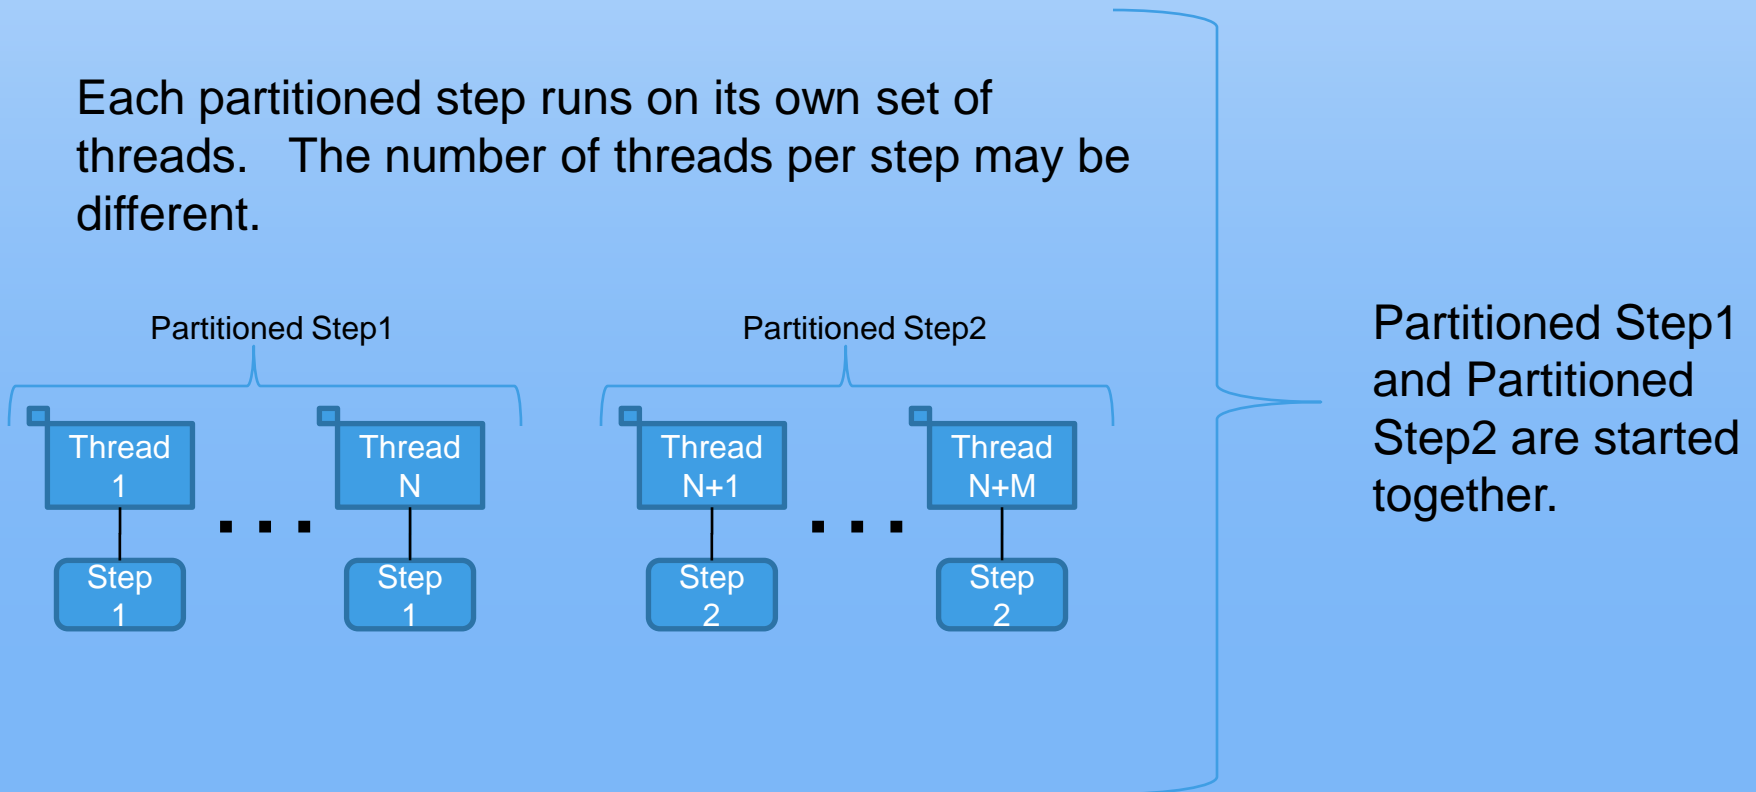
Each partitioned step runs on its own set of threads. The number of threads per step may be different.

Partitioned Step1

Thread 1

Step 1

. . .

Thread N

Step 1

Partitioned Step2

Thread N+1

Step 2

. . .

Thread N+M

Step 2

Partitioned Step1 and Partitioned Step2 are started together.